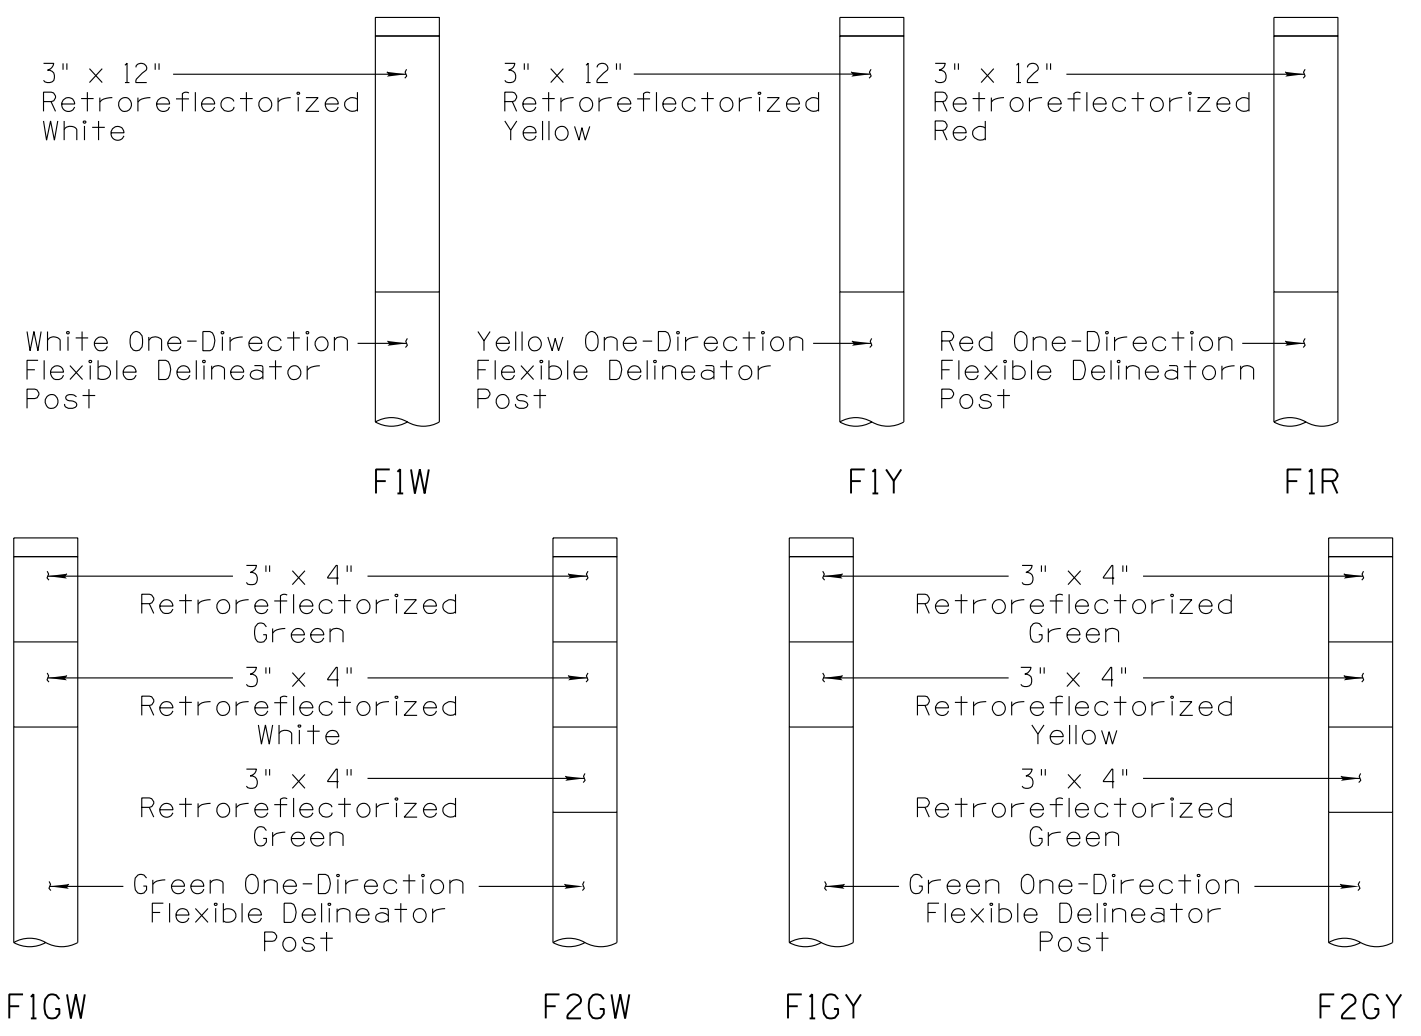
3" x 12"
Retroreflectorized
White

White One-Direction
Flexible Delineator
Post

F1W

3" x 12"
Retroreflectorized
Yellow

Yellow One-Direction
Flexible Delineator
Post

F1Y

3" x 12"
Retroreflectorized
Red

Red One-Direction
Flexible Delineatorn
Post

F1R

3" x 4"
Retroreflectorized
Green

3" x 4"
Retroreflectorized
White

3" x 4"
Retroreflectorized
Green

Green One-Direction
Flexible Delineator
Post

F1GW

F2GW

3" x 4"
Retroreflectorized
Green

3" x 4"
Retroreflectorized
Yellow

3" x 4"
Retroreflectorized
Green

Green One-Direction
Flexible Delineator
Post

F1GY

F2GY